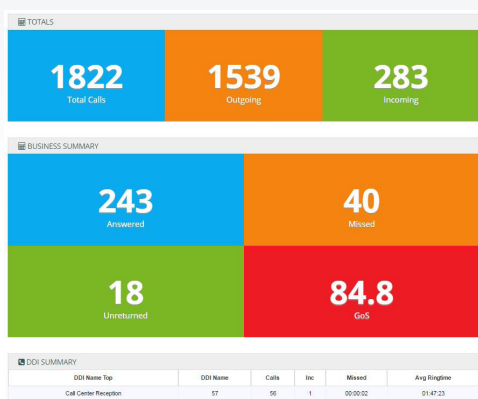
TOTALS

1822
Total Calls

1539
Outgoing

283
Incoming

BUSINESS SUMMARY

243
Answered

40
Missed

18
Unreturned

84.8
GoS

DDI SUMMARY

| DDI Name Top | DDI Name | Calls | Inc | Missed | Avg Ringtime |
|---|---|---|---|---|---|
| Call Center Reception | 57 | 56 | 1 | 00:00:02 | 01:47:23 |